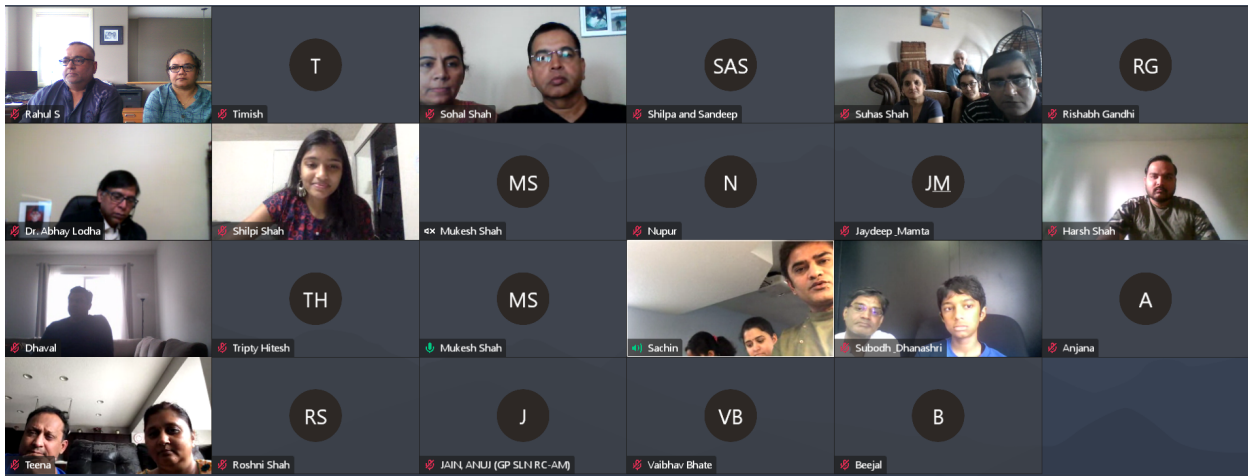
Rahul S

T
Timish

Sohal Shah

SAS
Shilpa and Sandeep

Suhas Shah

RG
Rishabh Gandhi

Dr. Abhay Lodha

Shilpi Shah

MS
Mukesh Shah

N
Nupur

JM
Jaydeep_Mamta

Harsh Shah

Dhaval

TH
Tripty Hitesh

MS
Mukesh Shah

Sachin

Subodh_Dhanashri

A
Anjana

Teena

RS
Roshni Shah

J
JAIN, ANUJ (GP SLN RC-AM)

VB
Vaibhav Bhate

B
Beejal